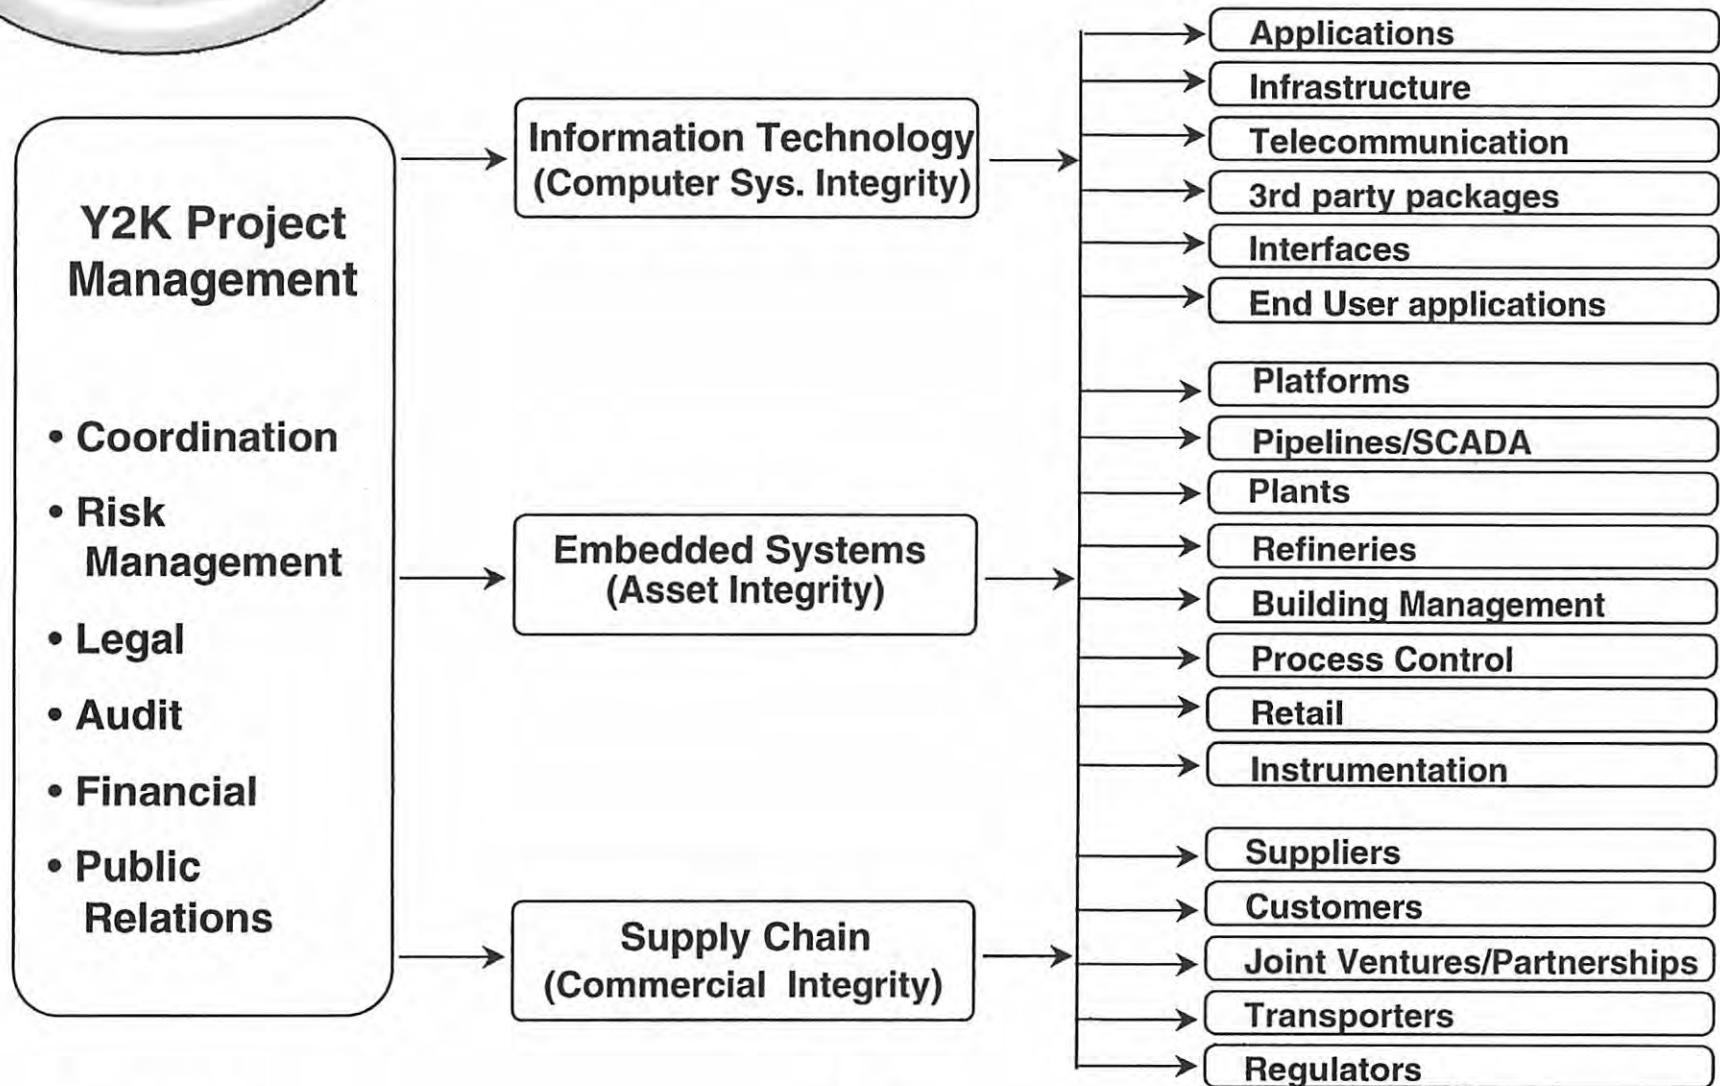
Y2K Project Management

• Coordination
• Risk Management
• Legal
• Audit
• Financial
• Public Relations

Information Technology (Computer Sys. Integrity)

Embedded Systems (Asset Integrity)

Supply Chain (Commercial Integrity)

Applications
Infrastructure
Telecommunication
3rd party packages
Interfaces
End User applications

Platforms
Pipelines/SCADA
Plants
Refineries
Building Management
Process Control
Retail
Instrumentation

Suppliers
Customers
Joint Ventures/Partnerships
Transporters
Regulators